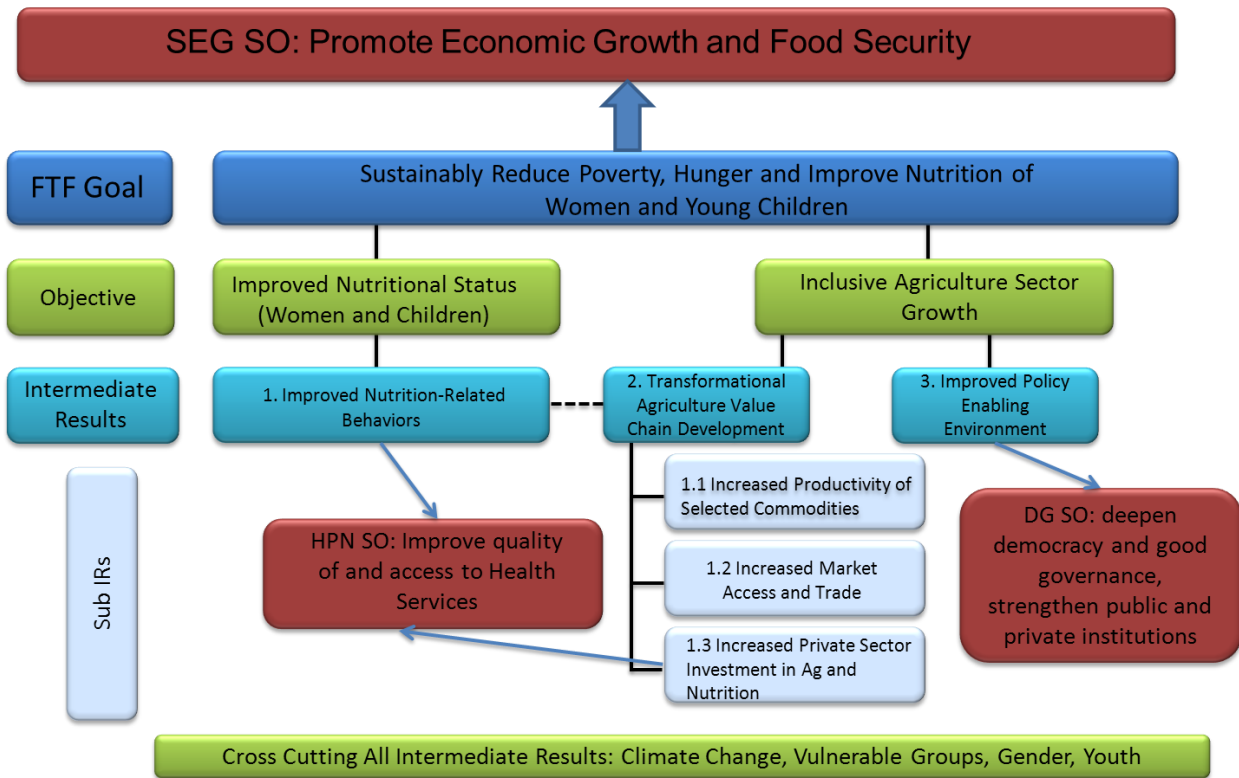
SEG SO: Promote Economic Growth and Food Security

FTF Goal

Sustainably Reduce Poverty, Hunger and Improve Nutrition of Women and Young Children

Objective

Improved Nutritional Status (Women and Children)

Inclusive Agriculture Sector Growth

Intermediate Results

1. Improved Nutrition-Related Behaviors

2. Transformational Agriculture Value Chain Development

3. Improved Policy Enabling Environment

Sub IRs

1.1 Increased Productivity of Selected Commodities

1.2 Increased Market Access and Trade

1.3 Increased Private Sector Investment in Ag and Nutrition

HPN SO: Improve quality of and access to Health Services

DG SO: deepen democracy and good governance, strengthen public and private institutions

Cross Cutting All Intermediate Results: Climate Change, Vulnerable Groups, Gender, Youth